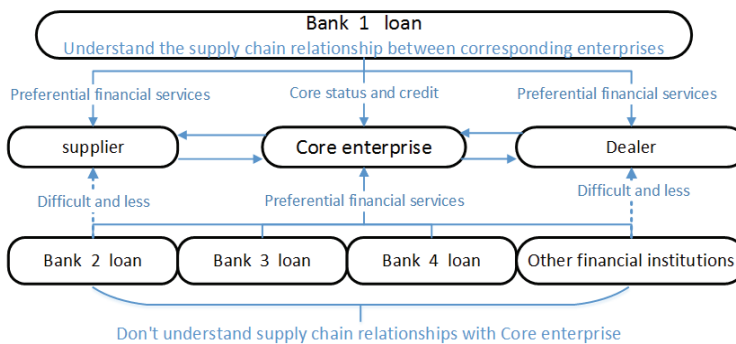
Bank 1 loan
Understand the supply chain relationship between corresponding enterprises

Preferential financial services
Core status and credit
Preferential financial services

supplier
Core enterprise
Dealer

Difficult and less
Preferential financial services
Difficult and less

Bank 2 loan
Bank 3 loan
Bank 4 loan
Other financial institutions

Don't understand supply chain relationships with Core enterprise